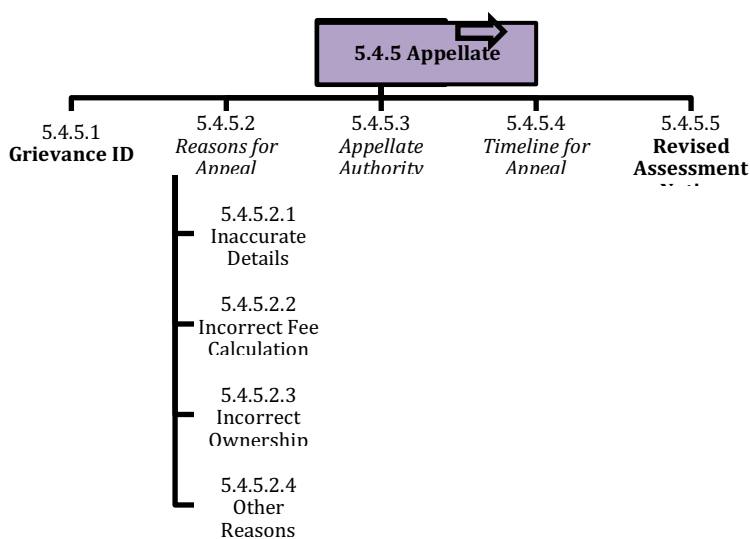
5.4.5 Appellate

5.4.5.1
**Grievance ID**

5.4.5.2
*Reasons for Appeal*

5.4.5.3
*Appellate Authority*

5.4.5.4
*Timeline for Appeal*

5.4.5.5
**Revised Assessment** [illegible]

5.4.5.2.1
Inaccurate Details

5.4.5.2.2
Incorrect Fee Calculation

5.4.5.2.3
Incorrect Ownership

5.4.5.2.4
Other Reasons